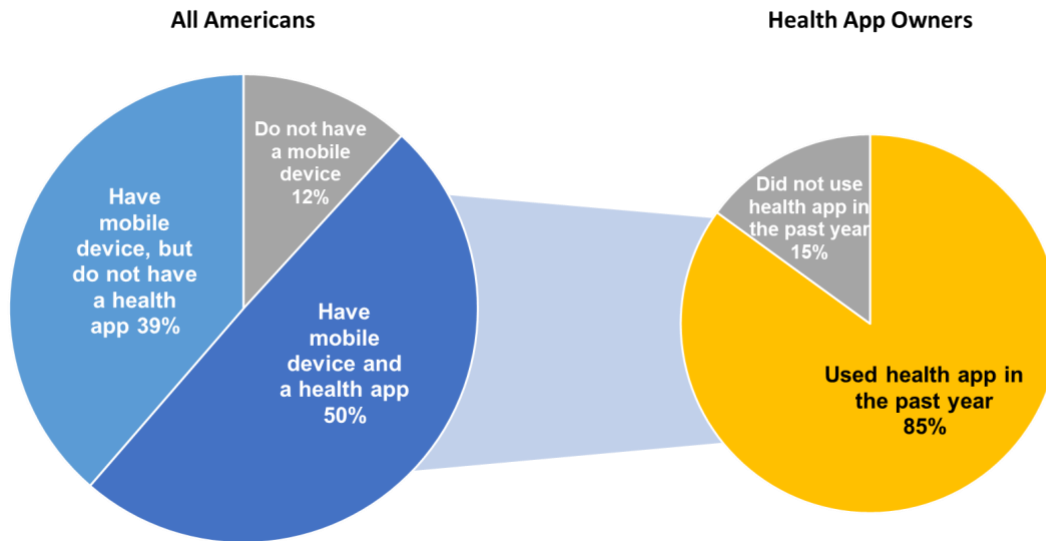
All Americans

Health App Owners

Do not have a mobile device 12%

Have mobile device, but do not have a health app 39%

Have mobile device and a health app 50%

Did not use health app in the past year 15%

Used health app in the past year 85%